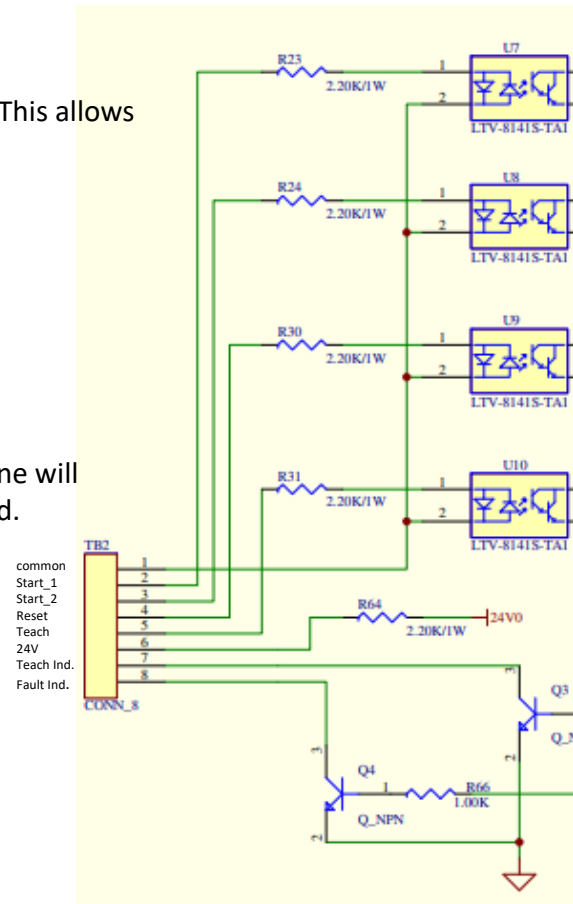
This allows

ne will
d.

R23
2.20K/1W
U7
1
2
LTV-8141S-TA1

R24
2.20K/1W
U8
1
2
LTV-8141S-TA1

R30
2.20K/1W
U9
1
2
LTV-8141S-TA1

R31
2.20K/1W
U10
1
2
LTV-8141S-TA1

TB2
common
Start_1
Start_2
Reset
Teach
24V
Teach Ind.
Fault Ind.
1
2
3
4
5
6
7
8
CONN_8

R64
2.20K/1W
24V0

Q3
3
2
Q_N

Q4
3
1
2
R66
1.00K
Q_NPN